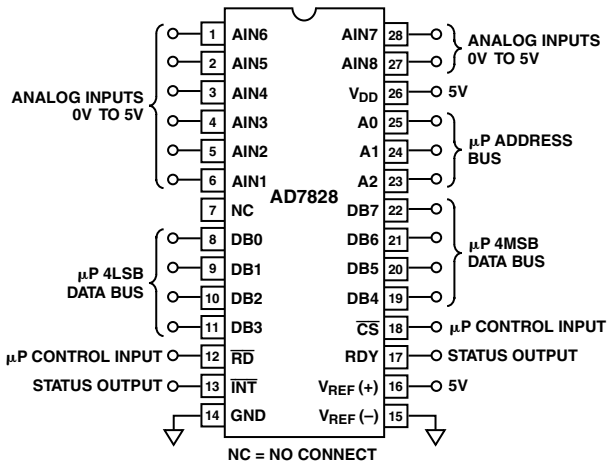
ANALOG INPUTS 0V TO 5V

1 AIN6
2 AIN5
3 AIN4
4 AIN3
5 AIN2
6 AIN1
7 NC

AD7828

μP 4LSB DATA BUS

8 DB0
9 DB1
10 DB2
11 DB3

μP CONTROL INPUT
12 $\overline{RD}$

STATUS OUTPUT
13 $\overline{INT}$

14 GND

AIN7 28
AIN8 27

ANALOG INPUTS 0V TO 5V

$V_{DD}$ 26
5V

A0 25
A1 24
A2 23

μP ADDRESS BUS

DB7 22
DB6 21
DB5 20
DB4 19

μP 4MSB DATA BUS

$\overline{CS}$ 18
μP CONTROL INPUT

RDY 17
STATUS OUTPUT

$V_{REF}$ (+) 16
5V

$V_{REF}$ (–) 15

NC = NO CONNECT